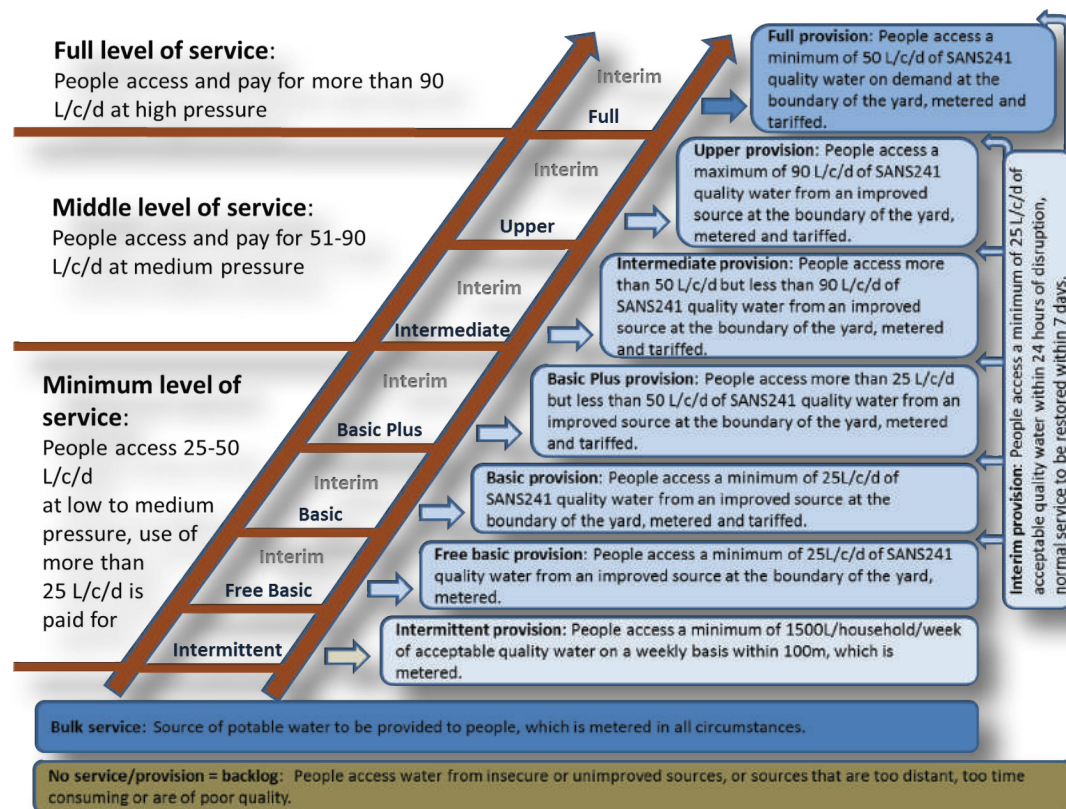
Full level of service:
People access and pay for more than 90 L/c/d at high pressure

Middle level of service:
People access and pay for 51-90 L/c/d at medium pressure

Minimum level of service:
People access 25-50 L/c/d at low to medium pressure, use of more than 25 L/c/d is paid for

Interim
Full
Interim
Upper
Interim
Intermediate
Interim
Basic Plus
Interim
Basic
Interim
Free Basic
Intermittent

Full provision: People access a minimum of 50 L/c/d of SANS241 quality water on demand at the boundary of the yard, metered and tariffed.

Upper provision: People access a maximum of 90 L/c/d of SANS241 quality water from an improved source at the boundary of the yard, metered and tariffed.

Intermediate provision: People access more than 50 L/c/d but less than 90 L/c/d of SANS241 quality water from an improved source at the boundary of the yard, metered and tariffed.

Basic Plus provision: People access more than 25 L/c/d but less than 50 L/c/d of SANS241 quality water from an improved source at the boundary of the yard, metered and tariffed.

Basic provision: People access a minimum of 25L/c/d of SANS241 quality water from an improved source at the boundary of the yard, metered and tariffed.

Free basic provision: People access a minimum of 25L/c/d of SANS241 quality water from an improved source at the boundary of the yard, metered.

Intermittent provision: People access a minimum of 1500L/household/week of acceptable quality water on a weekly basis within 100m, which is metered.

Interim provision: People access a minimum of 25 L/c/d of acceptable quality water within 24 hours of disruption, normal service to be restored within 7 days.

Bulk service: Source of potable water to be provided to people, which is metered in all circumstances.

No service/provision = backlog: People access water from insecure or unimproved sources, or sources that are too distant, too time consuming or are of poor quality.